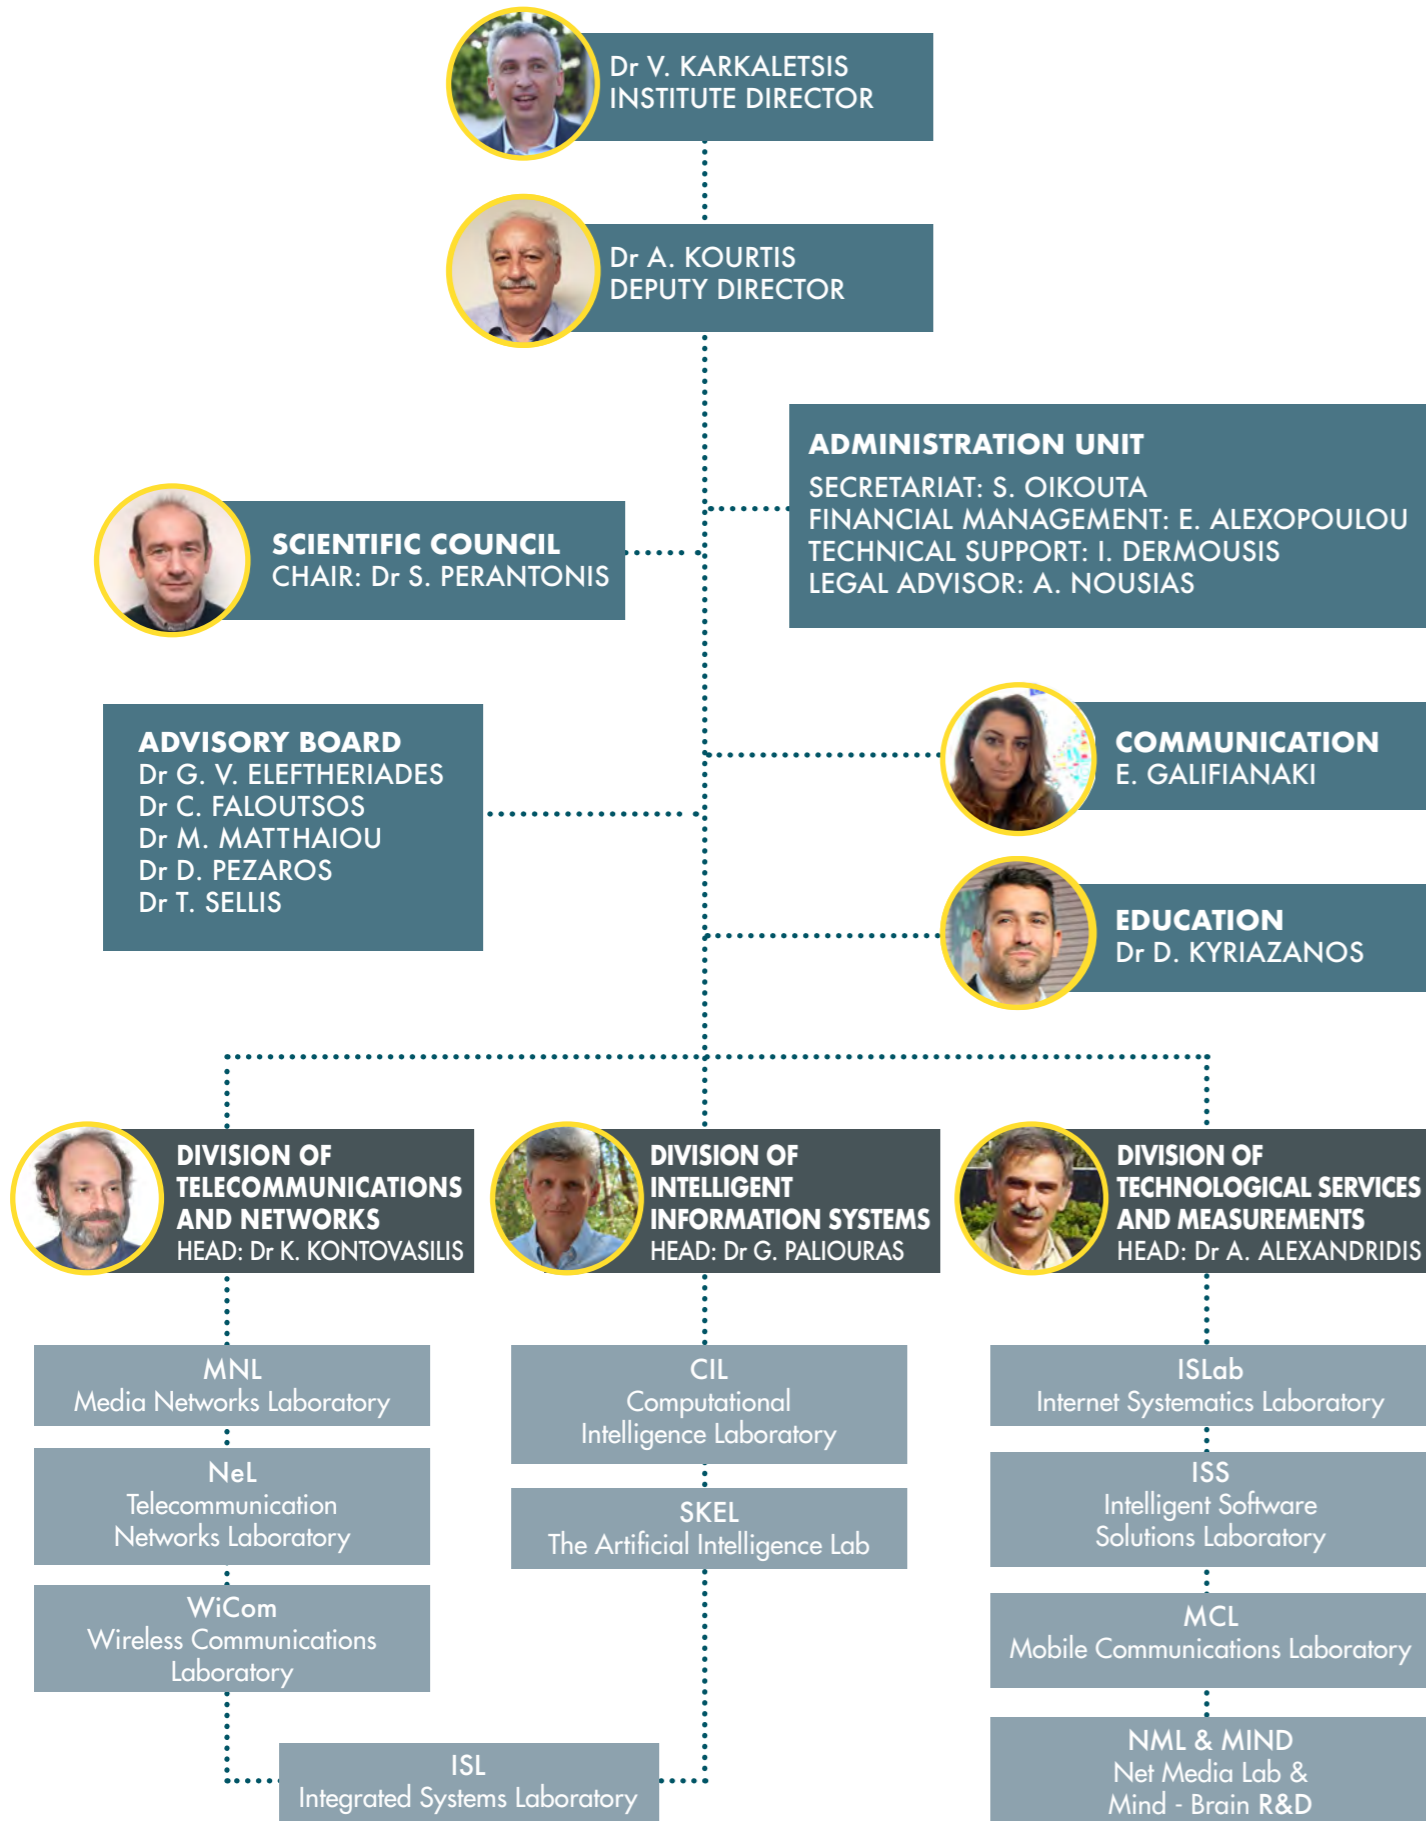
Dr V. KARKALETSIS
INSTITUTE DIRECTOR

Dr A. KOURTIS
DEPUTY DIRECTOR

ADMINISTRATION UNIT
SECRETARIAT: S. OIKOUTA
FINANCIAL MANAGEMENT: E. ALEXOPOULOU
TECHNICAL SUPPORT: I. DERMOUSIS
LEGAL ADVISOR: A. NOUSIAS

SCIENTIFIC COUNCIL
CHAIR: Dr S. PERANTONIS

ADVISORY BOARD
Dr G. V. ELEFTHERIADES
Dr C. FALOUTSOS
Dr M. MATTHAIOU
Dr D. PEZAROS
Dr T. SELLIS

COMMUNICATION
E. GALIFIANAKI

EDUCATION
Dr D. KYRIAZANOS

DIVISION OF TELECOMMUNICATIONS AND NETWORKS
HEAD: Dr K. KONTOVASILIS

DIVISION OF INTELLIGENT INFORMATION SYSTEMS
HEAD: Dr G. PALIOURAS

DIVISION OF TECHNOLOGICAL SERVICES AND MEASUREMENTS
HEAD: Dr A. ALEXANDRIDIS

MNL
Media Networks Laboratory

NeL
Telecommunication Networks Laboratory

WiCom
Wireless Communications Laboratory

CIL
Computational Intelligence Laboratory

SKEL
The Artificial Intelligence Lab

ISLab
Internet Systematics Laboratory

ISS
Intelligent Software Solutions Laboratory

MCL
Mobile Communications Laboratory

NML & MIND
Net Media Lab & Mind - Brain R&D

ISL
Integrated Systems Laboratory